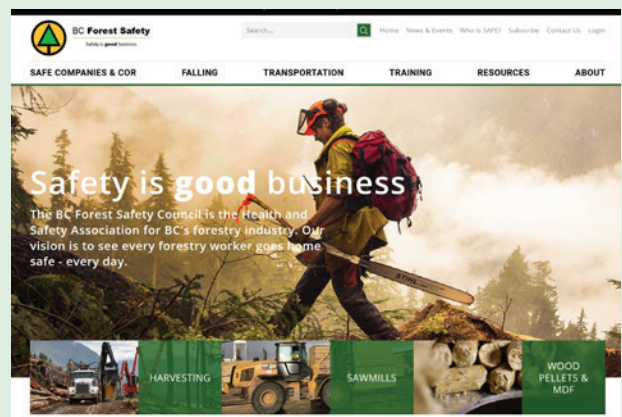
BC Forest Safety
Safety is good business

Search...

Home News & Events Who is SAFE? Subscribe Contact Us Login

SAFE COMPANIES & COR FALLING TRANSPORTATION TRAINING RESOURCES ABOUT

Safety is good business

The BC Forest Safety Council is the Health and Safety Association for BC's forestry industry. Our vision is to see every forestry worker goes home safe - every day.

STIHL

HARVESTING

SAWMILLS

WOOD PELLETS & MDF